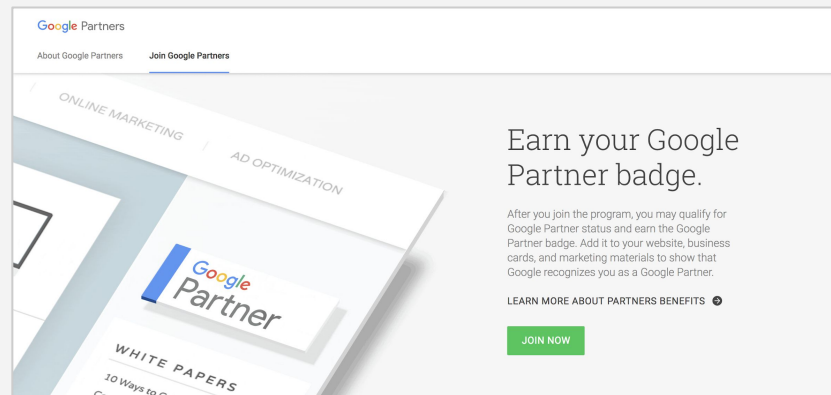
Google Partners

About Google Partners Join Google Partners

ONLINE MARKETING

AD OPTIMIZATION

Google Partner

WHITE PAPERS

10 Ways to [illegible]

Earn your Google Partner badge.

After you join the program, you may qualify for Google Partner status and earn the Google Partner badge. Add it to your website, business cards, and marketing materials to show that Google recognizes you as a Google Partner.

LEARN MORE ABOUT PARTNERS BENEFITS

JOIN NOW